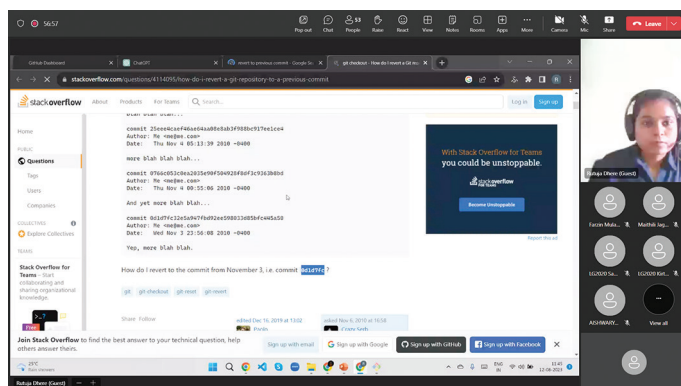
56:57

Pop out Chat People Raise React View Notes Rooms Apps More Camera Mic Share Leave

GitHub Dashboard | ChatGPT | revert to previous commit - Google Se... | git checkout - How do I revert a Git re...

stackoverflow.com/questions/4114095/how-do-i-revert-a-git-repository-to-a-previous-commit

stackoverflow About Products For Teams Search... Log in Sign up

Home
PUBLIC
Questions
Tags
Users
Companies
COLLECTIVES
Explore Collectives
TEAMS
Stack Overflow for Teams – Start collaborating and sharing organizational knowledge.

blah blah blah...

commit 25eee4caef46ae64aa08e8ab3f988bc917ee1ce4
Author: Me <me@me.com>
Date: Thu Nov 4 05:13:39 2010 -0400

more blah blah blah...

commit 0766c053c0ea2035e90f504928f8df3c9363b8bd
Author: Me <me@me.com>
Date: Thu Nov 4 00:55:06 2010 -0400

And yet more blah blah...

commit 0d1d7fc32e5a947fbd92ee598033d85bfc445a50
Author: Me <me@me.com>
Date: Wed Nov 3 23:56:08 2010 -0400

Yep, more blah blah.

How do I revert to the commit from November 3, i.e. commit 0d1d7fc ?

git git-checkout git-reset git-revert

Share Follow edited Dec 16, 2019 at 13:02 asked Nov 6, 2010 at 16:58

With Stack Overflow for Teams you could be unstoppable.
stackoverflow for teams
Become Unstoppable
Report this ad

Join Stack Overflow to find the best answer to your technical question, help others answer theirs.
Sign up with email Sign up with Google Sign up with GitHub Sign up with Facebook

Rutuja Dhere (Guest)
Farzen Mula... Maithili Jag... LG2020 Ki... LG2020 Kirt... AISHWARY... View all

29°C Haze
ENG IN 12:45 12-08-2023

Rutuja Dhere (Guest)